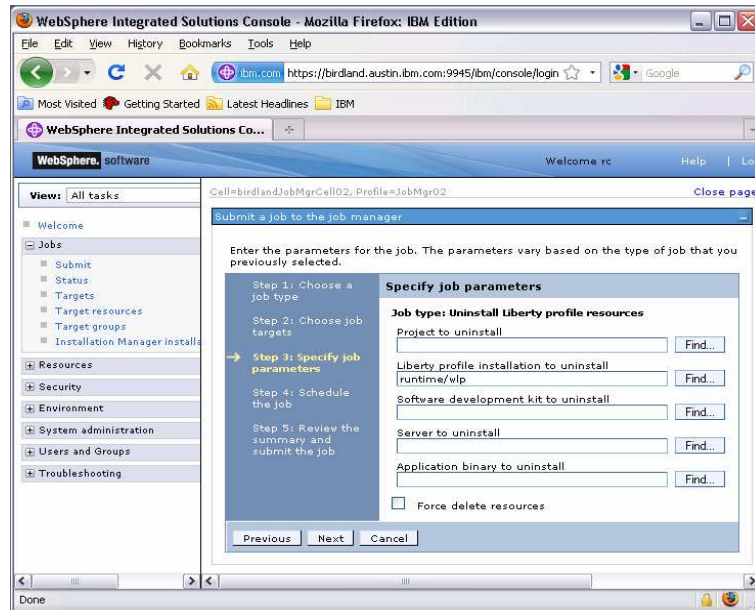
WebSphere Integrated Solutions Console - Mozilla Firefox: IBM Edition

File Edit View History Bookmarks Tools Help

ibm.com https://birdland.austin.ibm.com:9945/ibm/console/login

Google

Most Visited Getting Started Latest Headlines IBM

WebSphere Integrated Solutions Co...

WebSphere. software

Welcome rc

Help | Lo

View: All tasks

Welcome

Jobs

Submit

Status

Targets

Target resources

Target groups

Installation Manager installa

Resources

Security

Environment

System administration

Users and Groups

Troubleshooting

Cell=birdlandJobMgrCell02, Profile=JobMgr02

Close page

Submit a job to the job manager

Enter the parameters for the job. The parameters vary based on the type of job that you previously selected.

Step 1: Choose a job type

Step 2: Choose job targets

Step 3: Specify job parameters

Step 4: Schedule the job

Step 5: Review the summary and submit the job

Specify job parameters

Job type: Uninstall Liberty profile resources

Project to uninstall

Find...

Liberty profile installation to uninstall

runtime/wlp

Find...

Software development kit to uninstall

Find...

Server to uninstall

Find...

Application binary to uninstall

Find...

Force delete resources

Previous Next Cancel

Done